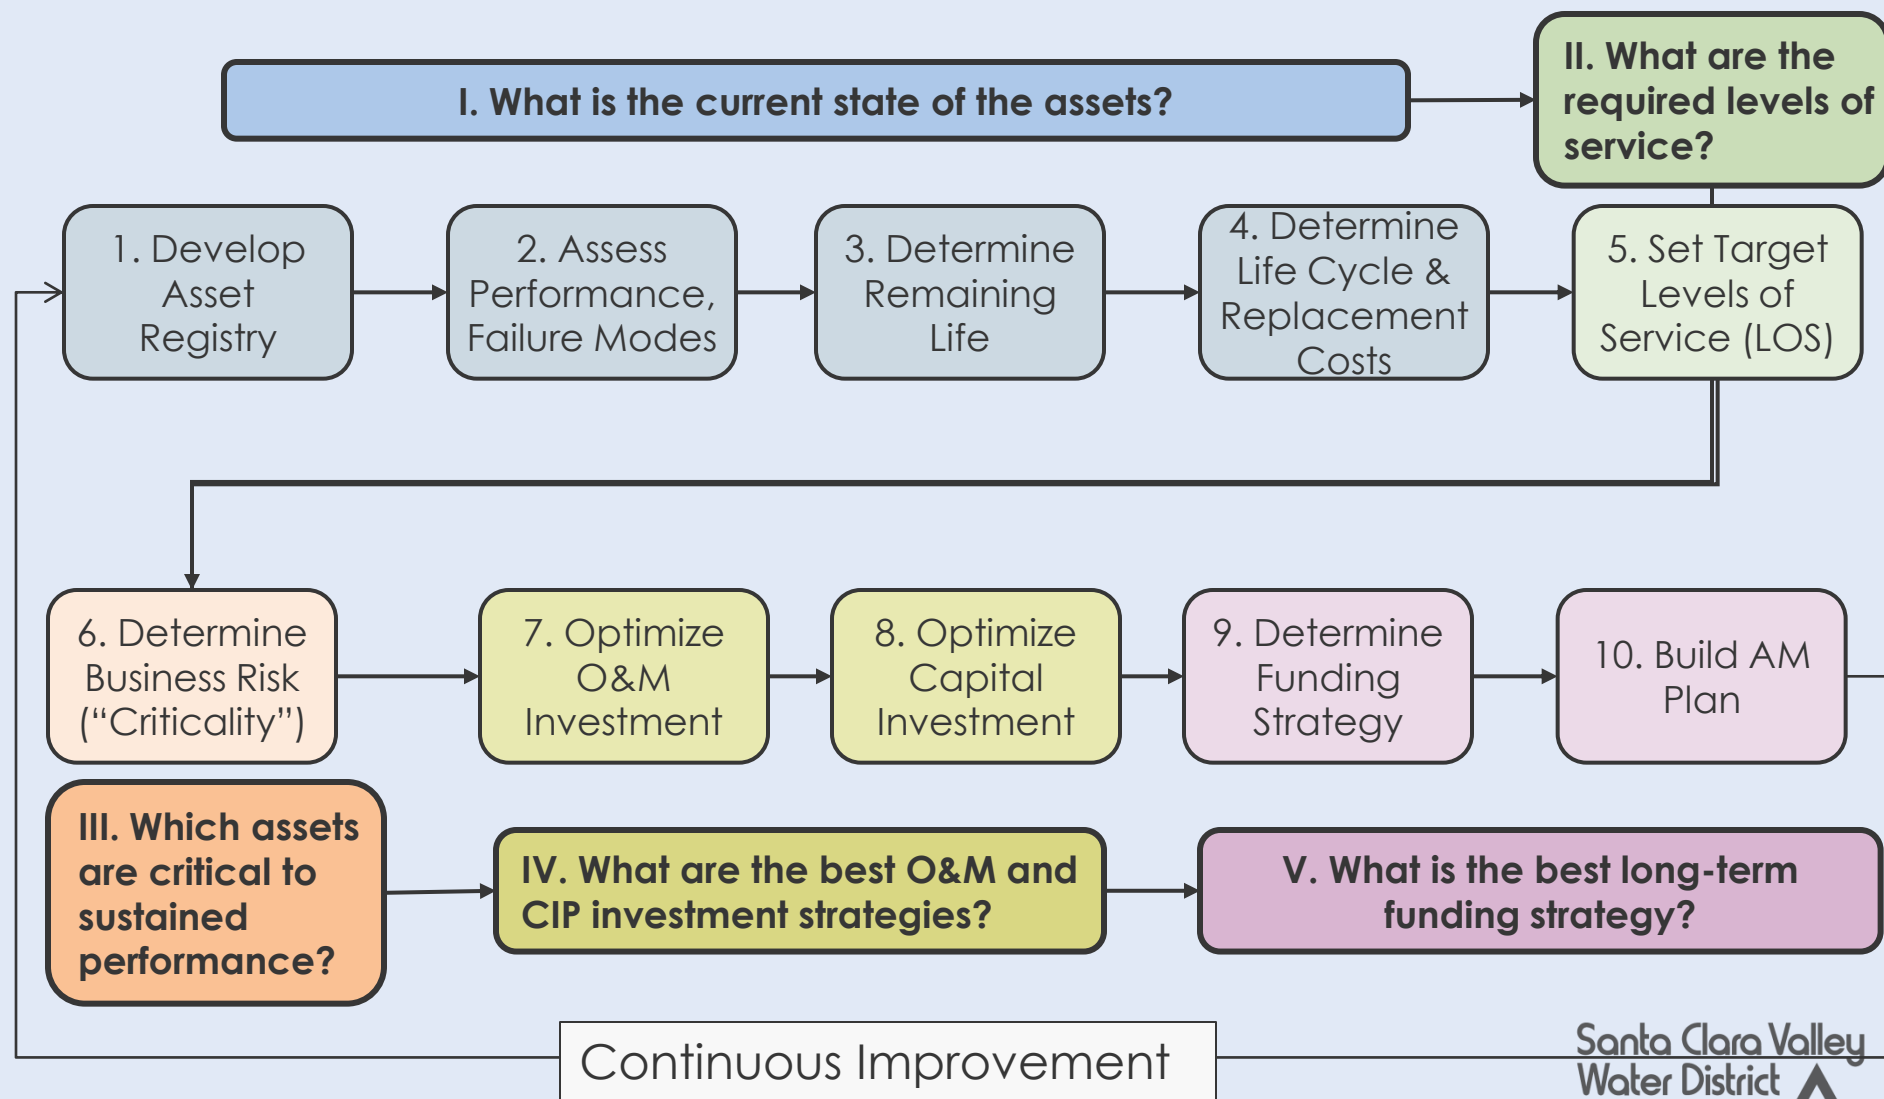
I. What is the current state of the assets?

II. What are the required levels of service?

1. Develop Asset Registry

2. Assess Performance, Failure Modes

3. Determine Remaining Life

4. Determine Life Cycle & Replacement Costs

5. Set Target Levels of Service (LOS)

6. Determine Business Risk ("Criticality")

7. Optimize O&M Investment

8. Optimize Capital Investment

9. Determine Funding Strategy

10. Build AM Plan

III. Which assets are critical to sustained performance?

IV. What are the best O&M and CIP investment strategies?

V. What is the best long-term funding strategy?

Continuous Improvement

Santa Clara Valley Water District